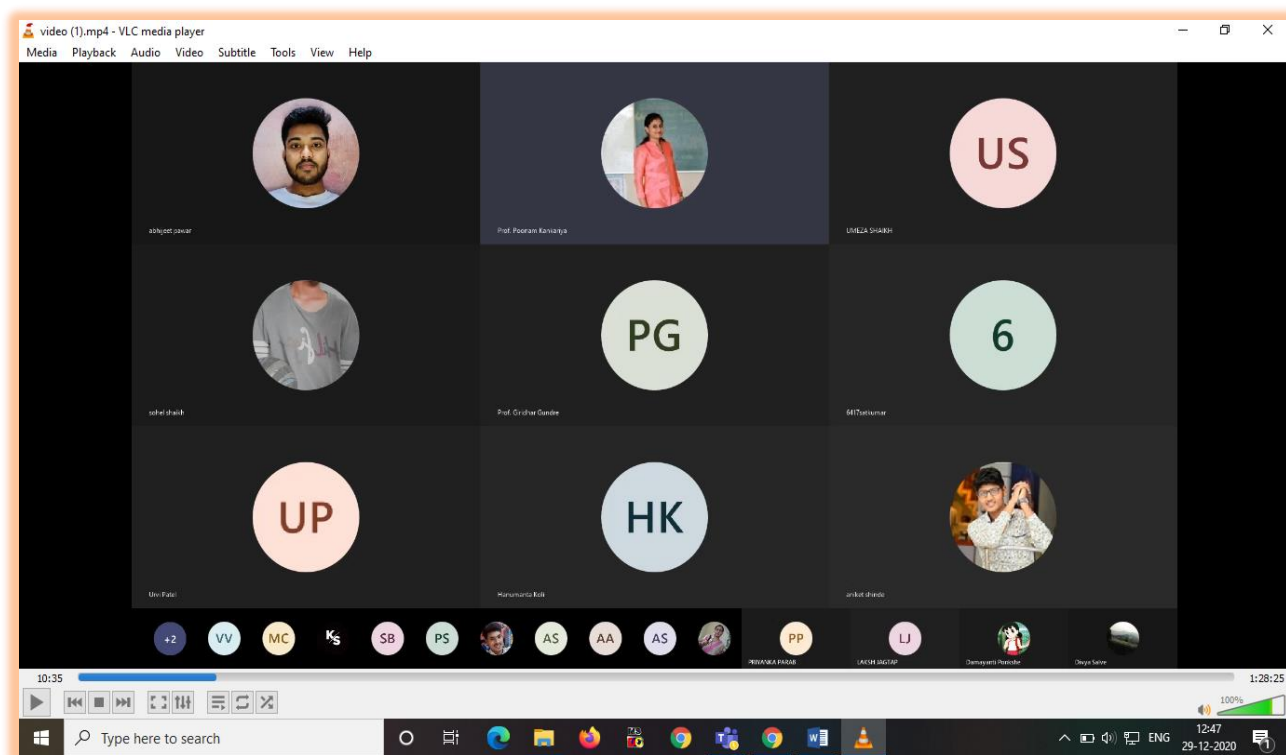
video (1).mp4 - VLC media player

Media Playback Audio Video Subtitle Tools View Help

abhijeet pawar

Prof. Poonam Kanvanya

US

UMEZA SHAIKH

sohel shaikh

PG

Prof. Giridhar Gundre

6

6417satkumar

UP

Urvi Patel

HK

Hanumanta Koli

aniket shinde

+2 VV MC KS SB PS AS AA AS PP LJ

PRIYANKA PARAB

LAKSH JAGTAP

Damayanti Ponishe

Divya Salve

10:35

1:28:25

100%

Type here to search

ENG

12:47

29-12-2020

1